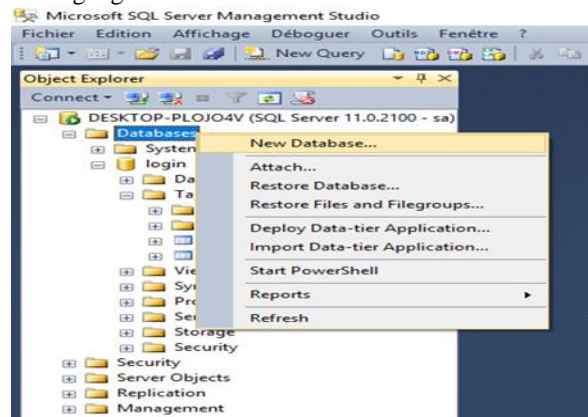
Microsoft SQL Server Management Studio

Fichier Edition Affichage Déboguer Outils Fenêtre ?

New Query

Object Explorer

Connect

DESKTOP-PLOJO4V (SQL Server 11.0.2100 - sa)

Databases

System

login

Da

Ta

Vie

Sy

Pro

Se

Storage

Security

Security

Server Objects

Replication

Management

New Database...

Attach...

Restore Database...

Restore Files and Filegroups...

Deploy Data-tier Application...

Import Data-tier Application...

Start PowerShell

Reports

Refresh